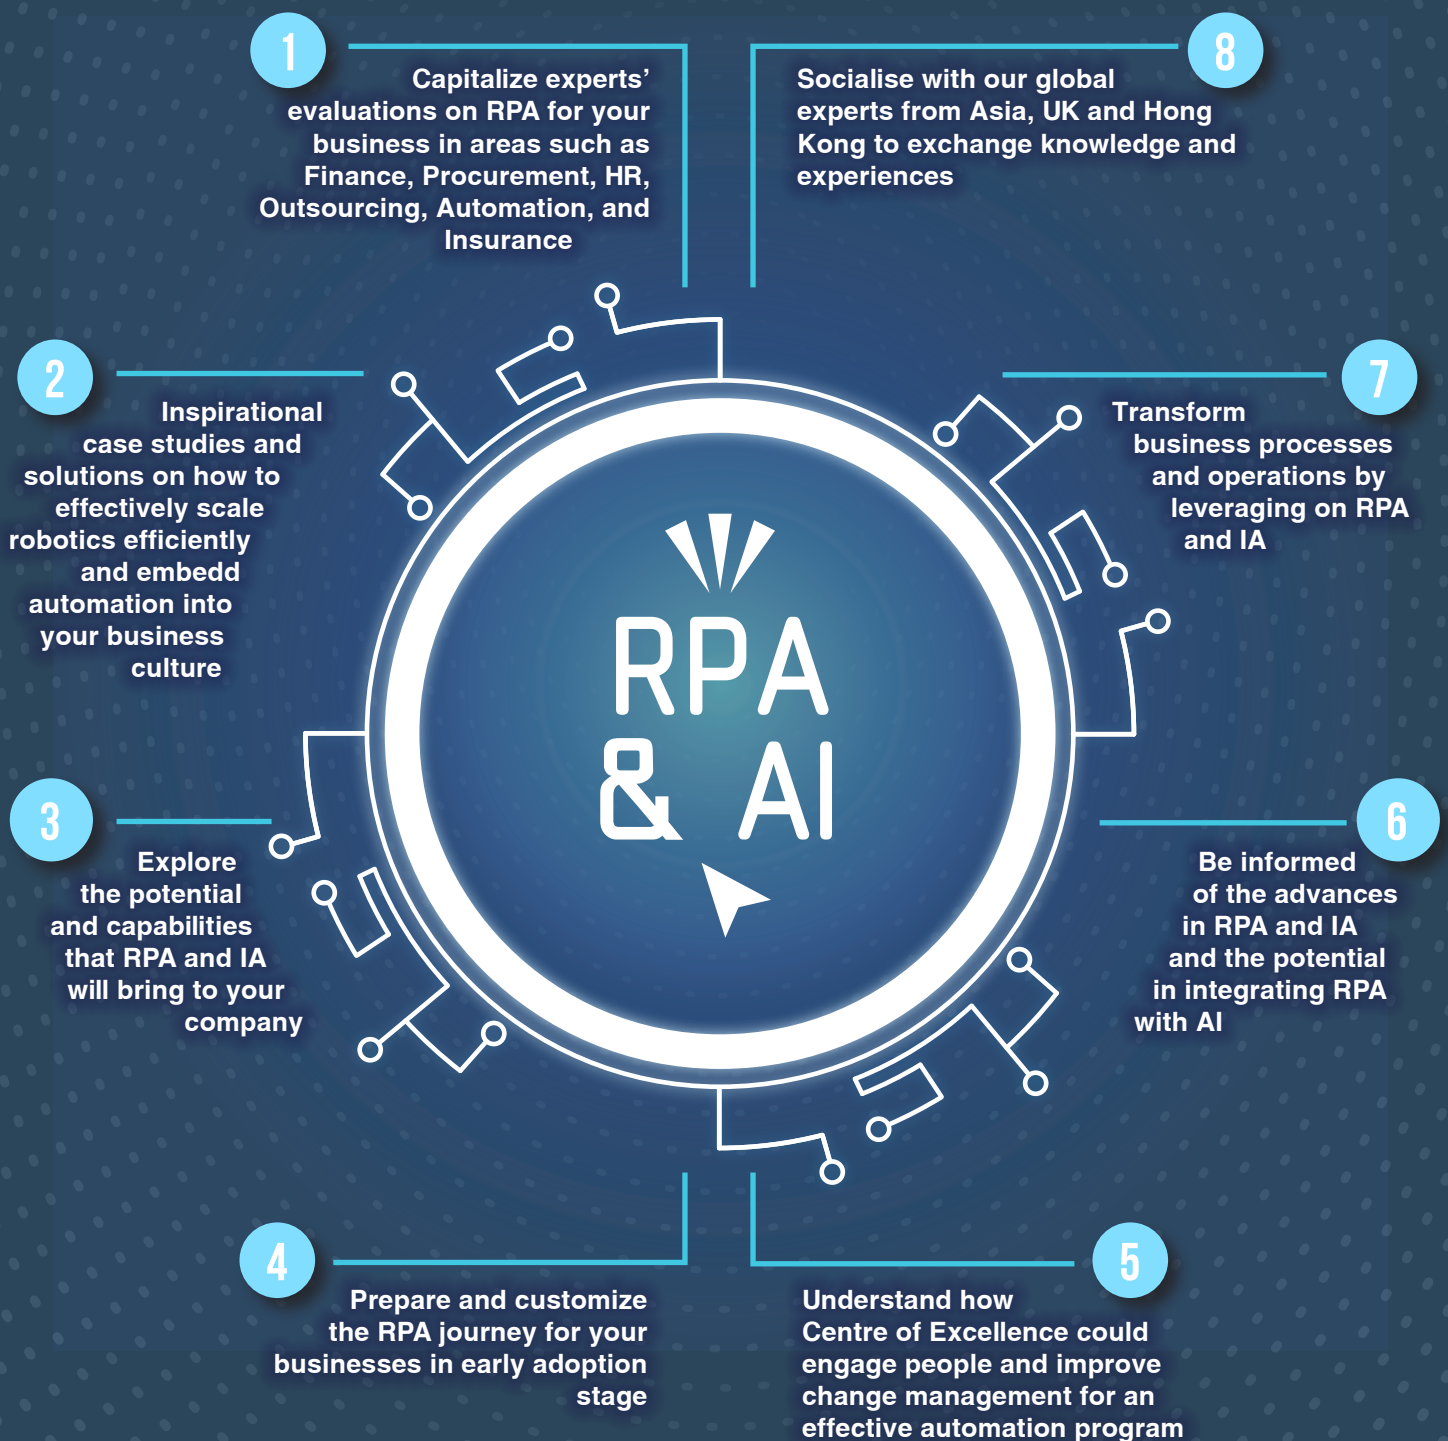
1

Capitalize experts' evaluations on RPA for your business in areas such as Finance, Procurement, HR, Outsourcing, Automation, and Insurance

8

Socialise with our global experts from Asia, UK and Hong Kong to exchange knowledge and experiences

2

Inspirational case studies and solutions on how to effectively scale robotics efficiently and embedd automation into your business culture

7

Transform business processes and operations by leveraging on RPA and IA

RPA & AI

3

Explore the potential and capabilities that RPA and IA will bring to your company

6

Be informed of the advances in RPA and IA and the potential in integrating RPA with AI

4

Prepare and customize the RPA journey for your businesses in early adoption stage

5

Understand how Centre of Excellence could engage people and improve change management for an effective automation program